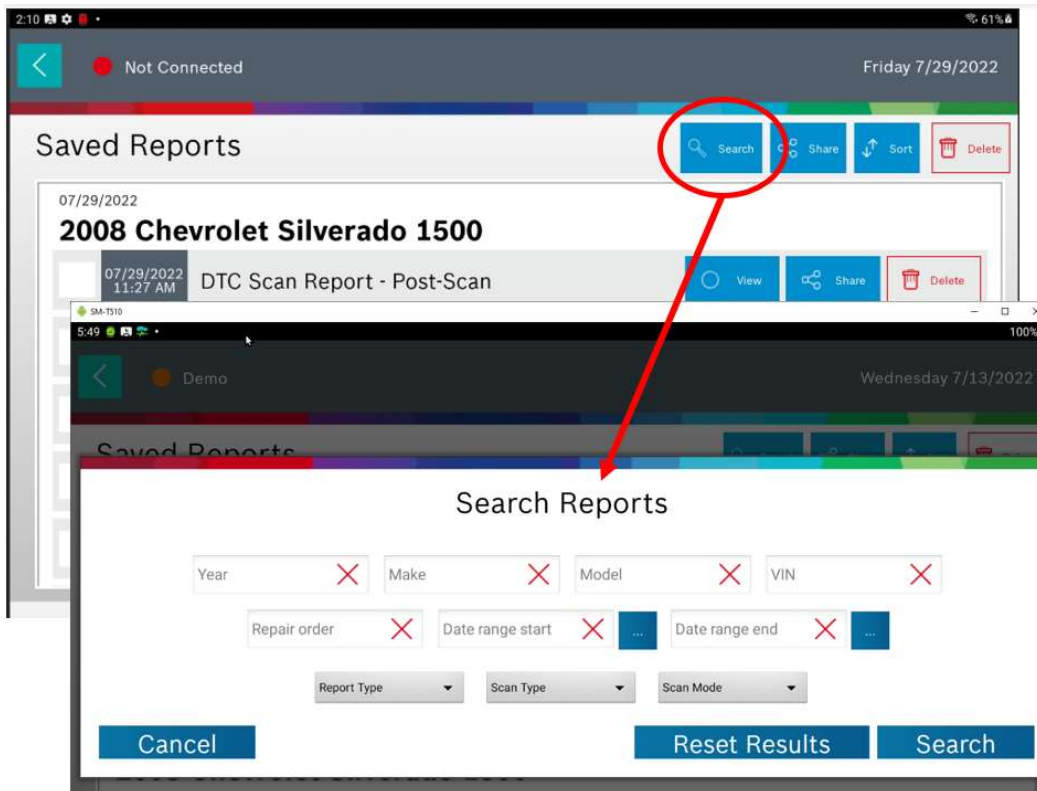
2:10

61%

Not Connected

Friday 7/29/2022

Saved Reports

Search

Share

Sort

Delete

07/29/2022

2008 Chevrolet Silverado 1500

07/29/2022 11:27 AM

DTC Scan Report - Post-Scan

View

Share

Delete

SM-T510

5:49

100%

Demo

Wednesday 7/13/2022

Saved Reports

Search Reports

Year

Make

Model

VIN

Repair order

Date range start

...

Date range end

...

Report Type

Scan Type

Scan Mode

Cancel

Reset Results

Search